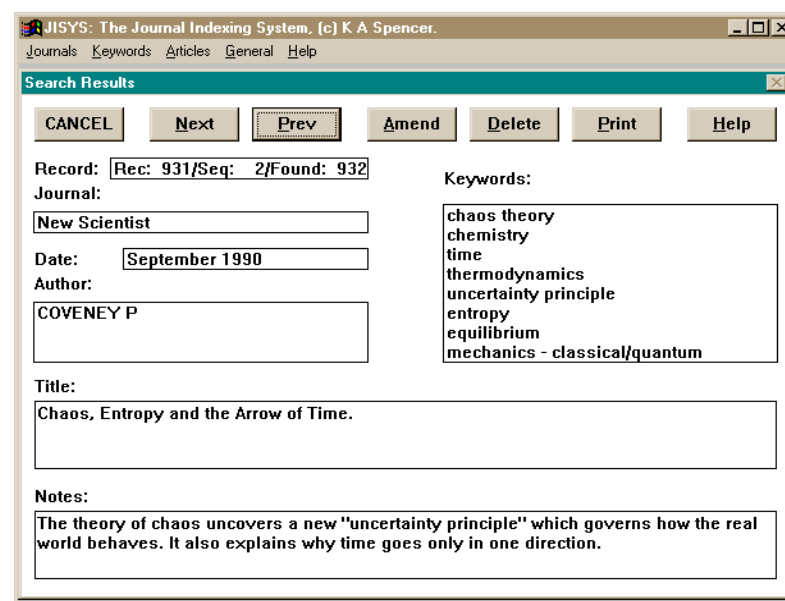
JISYS: The Journal Indexing System, (c) K A Spencer.

Journals Keywords Articles General Help

Search Results

CANCEL Next Prev Amend Delete Print Help

Record: Rec: 931/Seq: 2/Found: 932

Journal:

New Scientist

Date: September 1990

Author:

COVENEY P

Keywords:

chaos theory
chemistry
time
thermodynamics
uncertainty principle
entropy
equilibrium
mechanics - classical/quantum

Title:

Chaos, Entropy and the Arrow of Time.

Notes:

The theory of chaos uncovers a new "uncertainty principle" which governs how the real world behaves. It also explains why time goes only in one direction.